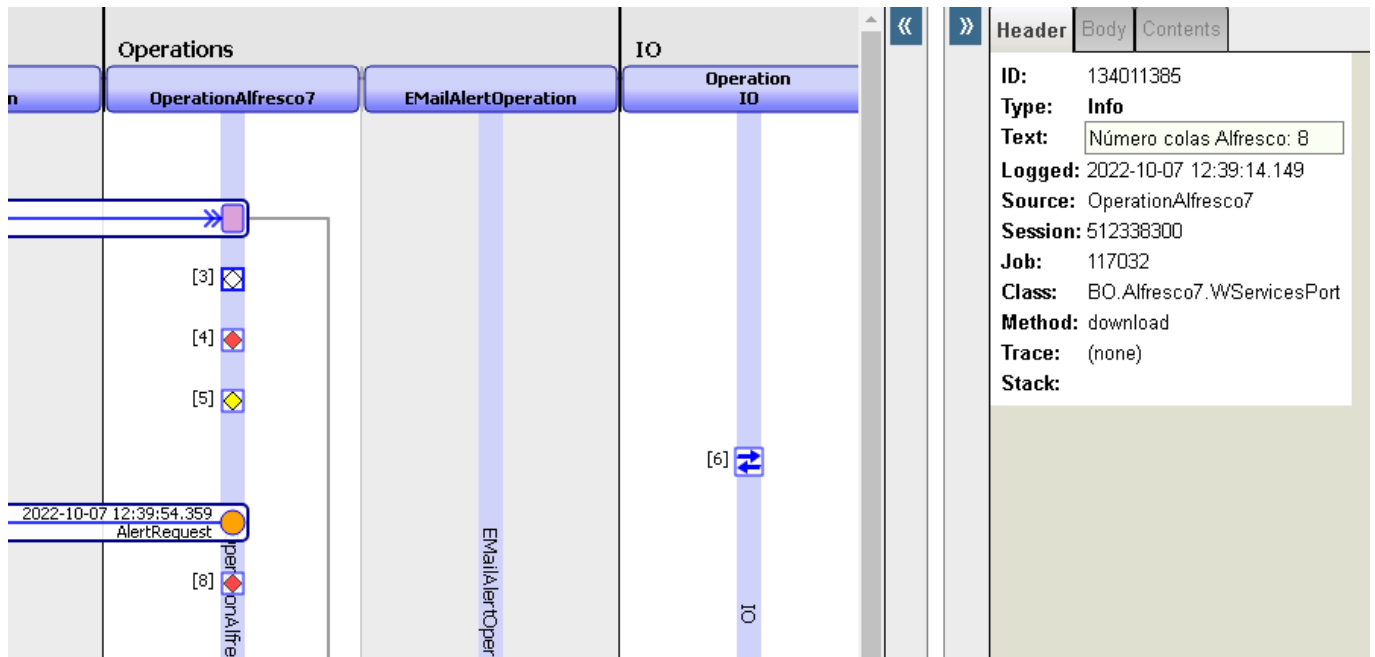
Operations

IO

n

OperationAlfresco7

EMailAlertOperation

Operation IO

[3]

[4]

[5]

[6]

2022-10-07 12:39:54.359
AlertRequest

[8]

perationAlfre

EMailAlertOper

IO

«

»

Header | Body | Contents

ID: 134011385
Type: Info
Text: Número colas Alfresco: 8
Logged: 2022-10-07 12:39:14.149
Source: OperationAlfresco7
Session: 512338300
Job: 117032
Class: BO.Alfresco7.WServicesPort
Method: download
Trace: (none)
Stack: